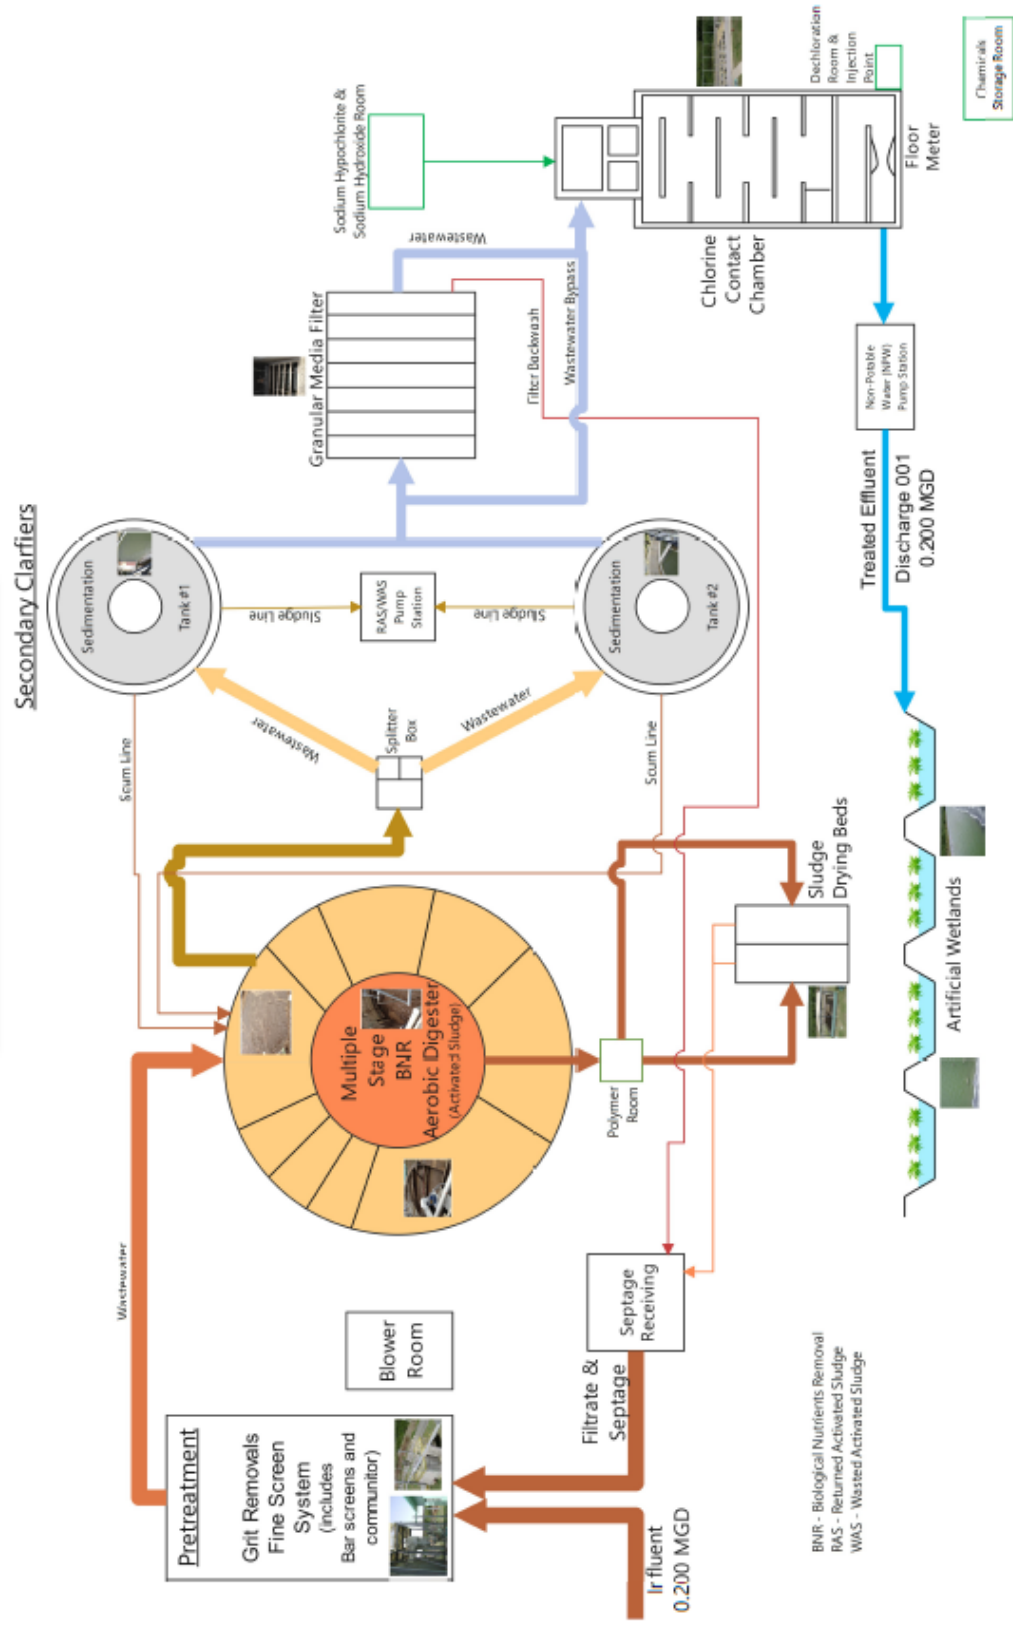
Secondary Clarfiers

Sedimentation

Tank #1

Sedimentation

Tank #2

Sludge Line

Sludge Line

RAS/WAS Pump Station

Wastewater

Wastewater

Splitter Box

Scum Line

Scum Line

Granular Media Filter

Wastewater

Filter Backwash

Wastewater Bypass

Sodium Hypochlorite & Sodium Hydroxide Room

Chlorine Contact Chamber

Dechlorination Room & Injection Point

Chemicals Storage Room

Floor Meter

Non-Potable Water (NPW) Pump Station

Treated Effluent Discharge 001 0.200 MGD

Artificial Wetlands

Sludge Drying Beds

Multiple Stage BNR Aerobic Digester (Activated Sludge)

Polymer Room

Septage Receiving

Filtrate & Septage

Wastewater

Blower Room

Pretreatment

Grit Removals Fine Screen System (includes Bar screens and communitor)

Influent 0.200 MGD

BNR - Biological Nutrients Removal
RAS - Returned Activated Sludge
WAS - Wasted Activated Sludge